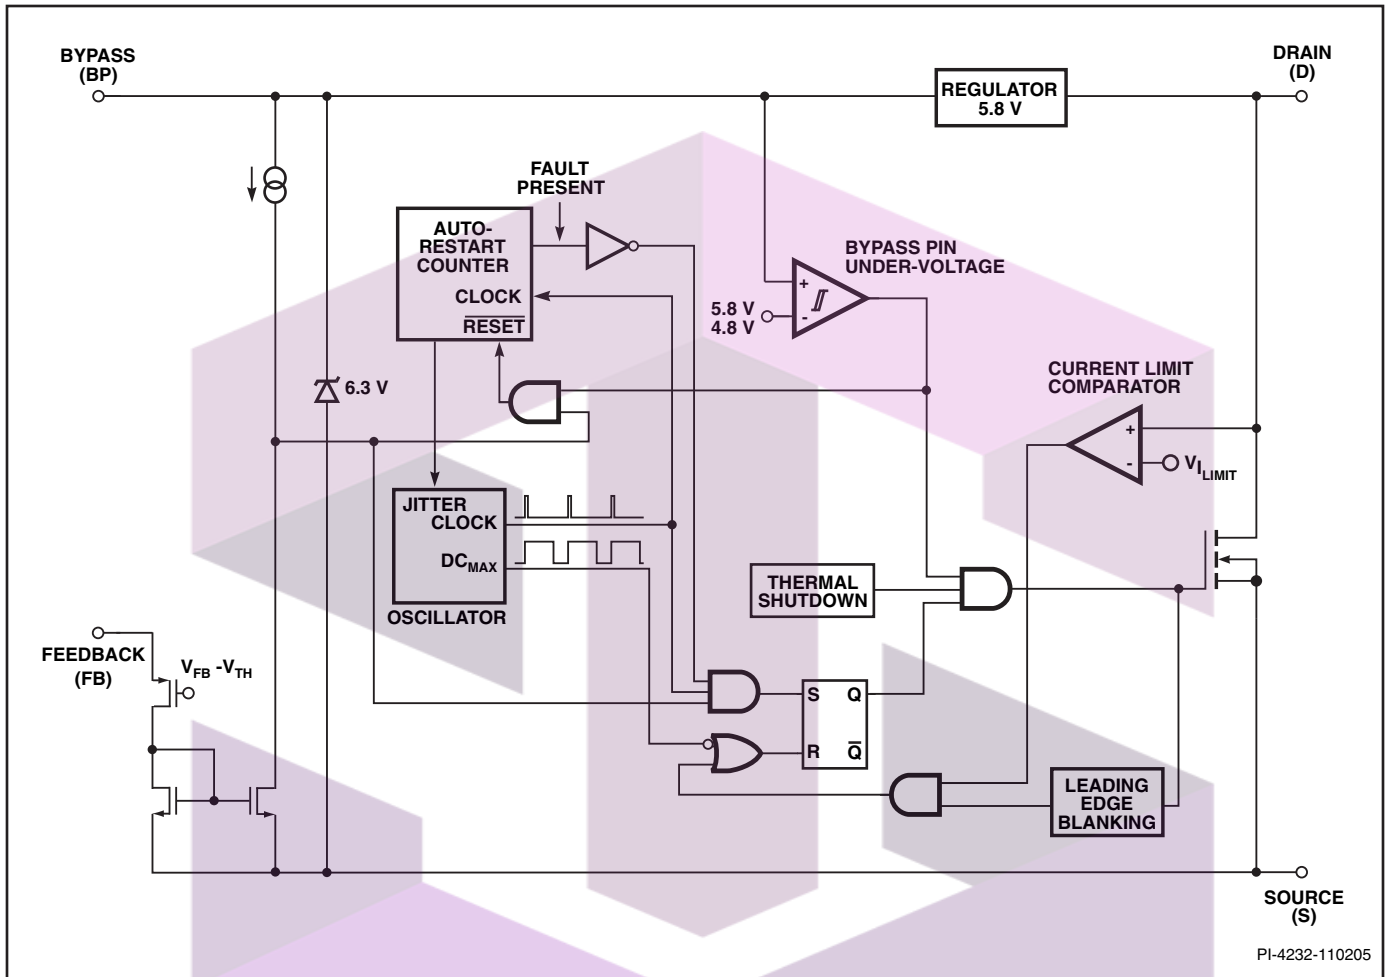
BYPASS
(BP)

DRAIN
(D)

REGULATOR
5.8 V

FAULT
PRESENT

AUTO-
RESTART
COUNTER

CLOCK

$\overline{RESET}$

BYPASS PIN
UNDER-VOLTAGE

+

-

5.8 V
4.8 V

6.3 V

CURRENT LIMIT
COMPARATOR

+

-

$V_{I_{LIMIT}}$

JITTER
CLOCK

$DC_{MAX}$

OSCILLATOR

THERMAL
SHUTDOWN

FEEDBACK
(FB)

$V_{FB}$ -$V_{TH}$

S

Q

R

$\overline{Q}$

LEADING
EDGE
BLANKING

SOURCE
(S)

PI-4232-110205